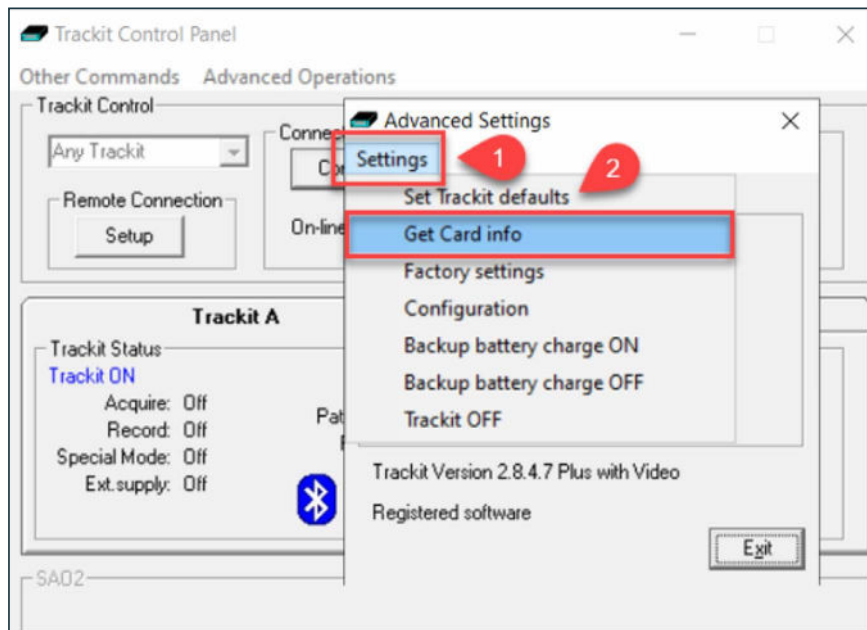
Trackit Control Panel

Other Commands Advanced Operations

Trackit Control

Any Trackit

Remote Connection

Setup

Conne

C

On-line

Advanced Settings

Settings

1

2

Set Trackit defaults

Get Card info

Factory settings

Configuration

Backup battery charge ON

Backup battery charge OFF

Trackit OFF

Trackit A

Trackit Status

Trackit ON

Acquire: Off

Record: Off

Special Mode: Off

Ext.supply: Off

Pat

F

Trackit Version 2.8.4.7 Plus with Video

Registered software

Exit

SA02